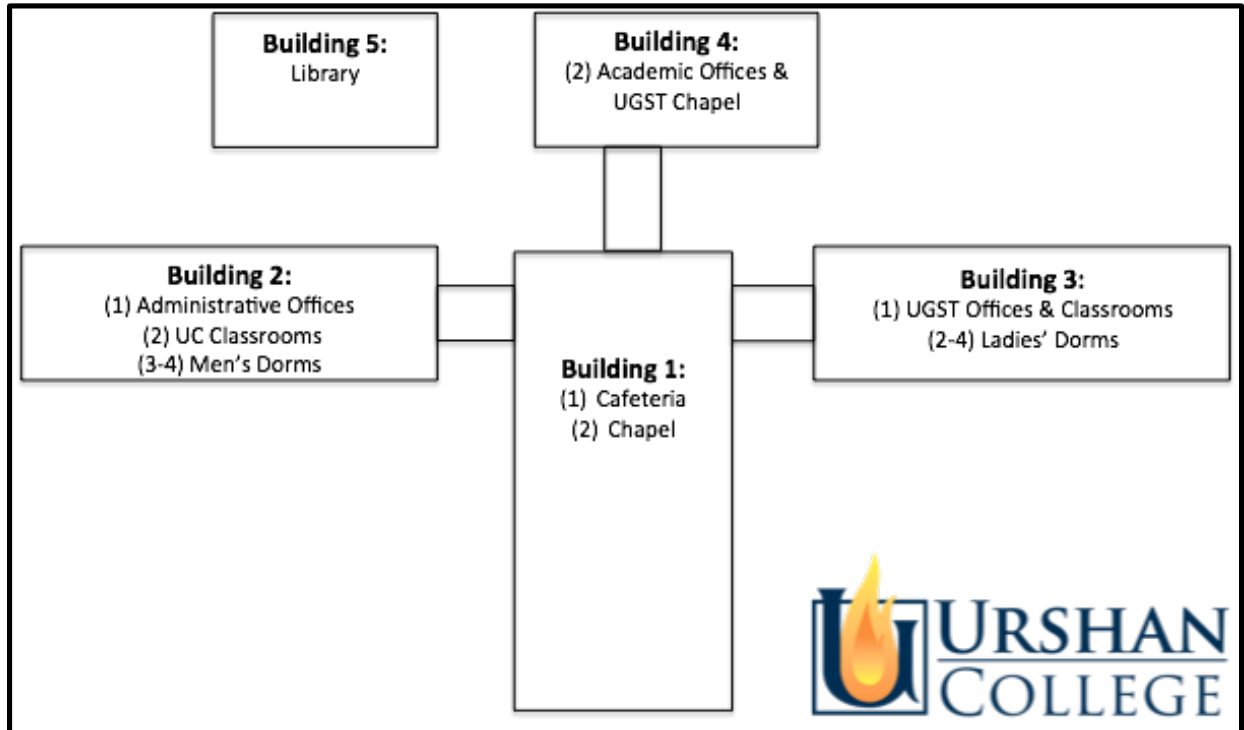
Building 5:
Library

Building 4:
(2) Academic Offices & UGST Chapel

Building 2:
(1) Administrative Offices
(2) UC Classrooms
(3-4) Men's Dorms

Building 1:
(1) Cafeteria
(2) Chapel

Building 3:
(1) UGST Offices & Classrooms
(2-4) Ladies' Dorms

URSHAN
COLLEGE